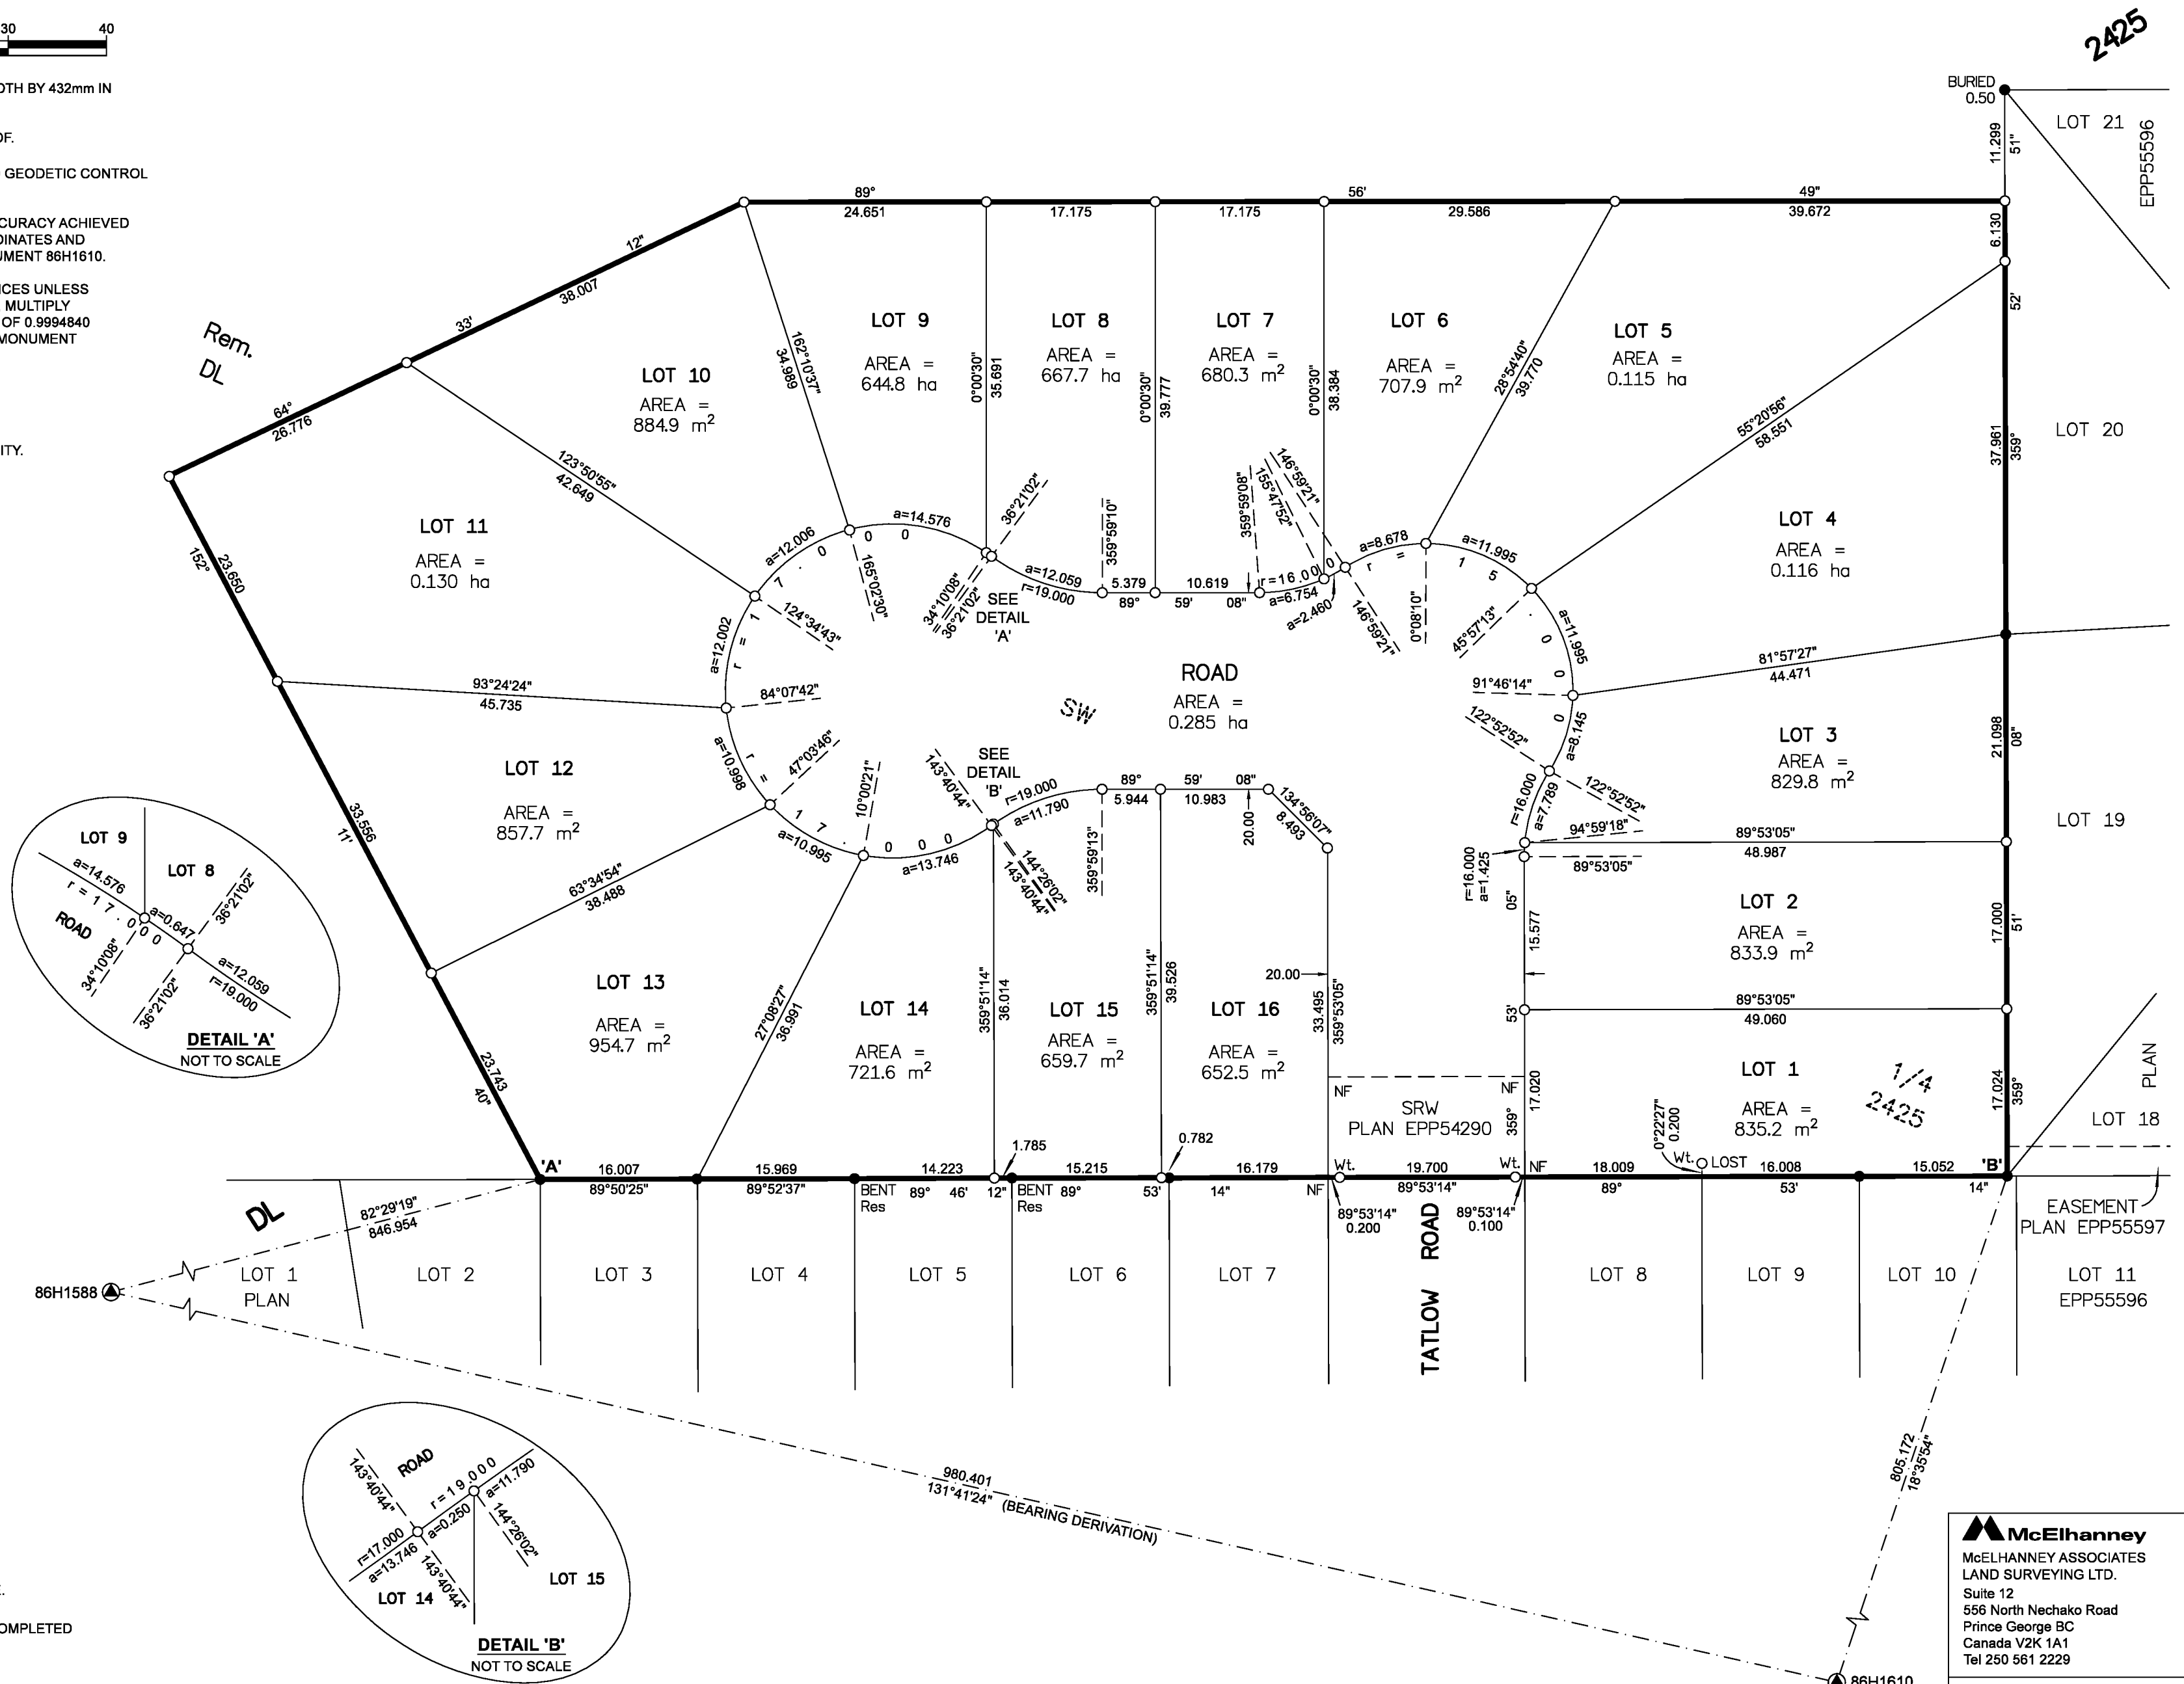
30 40

OTH BY 432mm IN

OF.

GEODETIC CONTROL

CURACY ACHIEVED
DINATES AND
UMENT 86H1610.

ICES UNLESS
MULTIPLY
OF 0.9994840
MONUMENT

ITY.

OMPLETED

2425

BURIED
0.50

LOT 21
EPP55596

11.299 51"

89° 24.651 17.175 17.175 56' 29.586 49" 39.672

6.130

Rem.
DL

12" 38.007 33' 64° 26.776

LOT 9
AREA = 644.8 ha

LOT 8
AREA = 667.7 ha

LOT 7
AREA = 680.3 $m^2$

LOT 6
AREA = 707.9 $m^2$

LOT 5
AREA = 0.115 ha

LOT 10
AREA = 884.9 $m^2$

LOT 11
AREA = 0.130 ha

LOT 12
AREA = 857.7 $m^2$

LOT 13
AREA = 954.7 $m^2$

LOT 14
AREA = 721.6 $m^2$

LOT 15
AREA = 659.7 $m^2$

LOT 16
AREA = 652.5 $m^2$

LOT 4
AREA = 0.116 ha

LOT 3
AREA = 829.8 $m^2$

LOT 2
AREA = 833.9 $m^2$

LOT 1
AREA = 835.2 $m^2$

LOT 20

LOT 19

LOT 18

PLAN

ROAD
AREA = 0.285 ha

SW

SEE DETAIL 'A'

SEE DETAIL 'B'

162°10'37" 34.989
0°00'30" 35.691
0°00'30" 39.777
0°00'30" 38.384
28°54'40" 39.770
55°20'56" 58.551
52' 37.961 359°
123°50'55" 42.649
152° 23.650
a=14.576 0 0
36°21'02"
359°59'10"
a=12.059 r=19.000 5.379 89° 10.619 59' 08"
359°59'08" 155°47'52" 146°59'21"
r=16.000 a=6.754 a=2.460
146°59'21"
a=8.678 r =
a=11.995 1 5
0°08'10"
45°57'13"
a=11.995 0 0
a=12.006 0 7 1 r = a=12.002
165°02'30"
124°34'43"
34°10'08" 36°21'02"
93°24'24" 45.735
84°07'42"
81°57'27" 44.471
91°46'14"
122°52'52"
a=8.145
122°52'52"
21.098 08"
a=10.998 r = 47°03'46" 1 7 a=10.995
10°00'21" 0 0 0 a=13.746
143°40'44"
r=19.000 a=11.790
144°26'02" 143°40'44"
89° 5.944 59' 10.983 08" 134°56'07" 8.493
20.00
359°59'13"
r=16.000 a=7.789
94°59'18"
89°53'05" 48.987
89°53'05"
r=16.000 a=1.425
05" 15.577
17.000 51'
89°53'05" 49.060
53'
33.556 11'
63°34'54" 38.488
27°08'27" 36.991
359°51'14" 36.014
359°51'14" 39.526
20.00
33.495 359°53'05"
NF NF
SRW
PLAN EPP54290
359° 17.020
0°22'27" 0.200
1/4
2425
17.024 359°
23.743 40"

'A' 16.007 89°50'25" 15.969 89°52'37" BENT Res 14.223 89° 46' 12" 1.785 BENT Res 89° 15.215 53' 0.782 16.179 14" NF Wt. 19.700 89°53'14" Wt. NF 18.009 89° Wt. LOST 16.008 53' 15.052 'B' 14"
89°53'14" 0.200 89°53'14" 0.100

DL
82°29'19" 846.954

86H1588

LOT 1 PLAN
LOT 2
LOT 3
LOT 4
LOT 5
LOT 6
LOT 7
TATLOW ROAD
LOT 8
LOT 9
LOT 10
LOT 11 EPP55596

EASEMENT
PLAN EPP55597

980.401
131°41'24" (BEARING DERIVATION)

805.172
18°35'54"

86H1610

LOT 9
LOT 8
a=14.576
r = 1 7 . 0 0 0
ROAD
a=0.647
36°21'02"
34°10'08"
a=12.059
r=19.000
36°21'02"
DETAIL 'A'
NOT TO SCALE

ROAD
143°40'44"
r = 1 9 . 0 0 0
a=11.790
a=0.250
r=17.000
a=13.746
144°26'02"
143°40'44"
LOT 14
LOT 15
DETAIL 'B'
NOT TO SCALE

McElhanney
McELHANNEY ASSOCIATES
LAND SURVEYING LTD.
Suite 12
556 North Nechako Road
Prince George BC
Canada V2K 1A1
Tel 250 561 2229